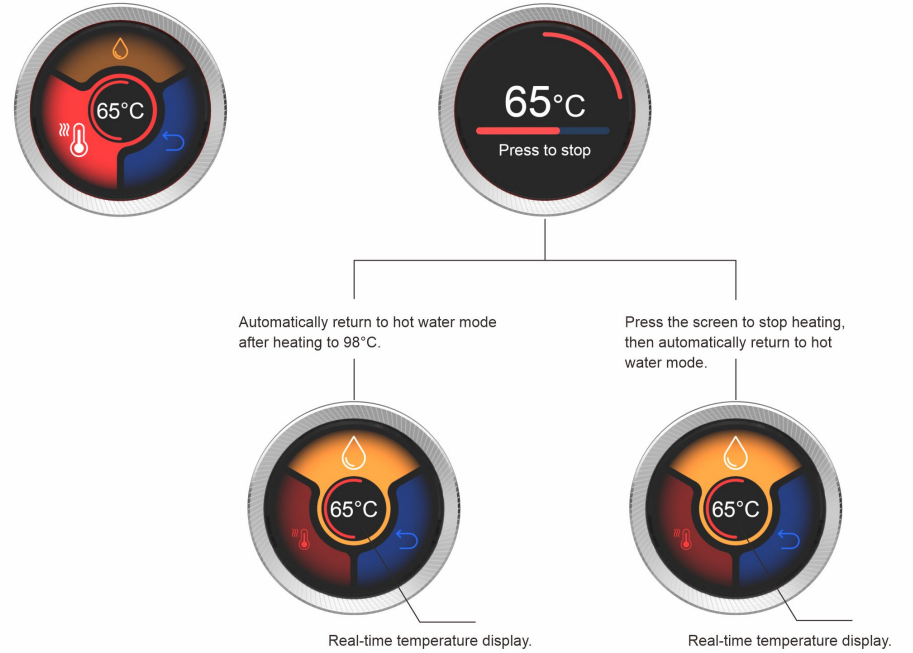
65°C

65°C
Press to stop

Automatically return to hot water mode after heating to 98°C.

Press the screen to stop heating, then automatically return to hot water mode.

65°C

65°C

Real-time temperature display.

Real-time temperature display.